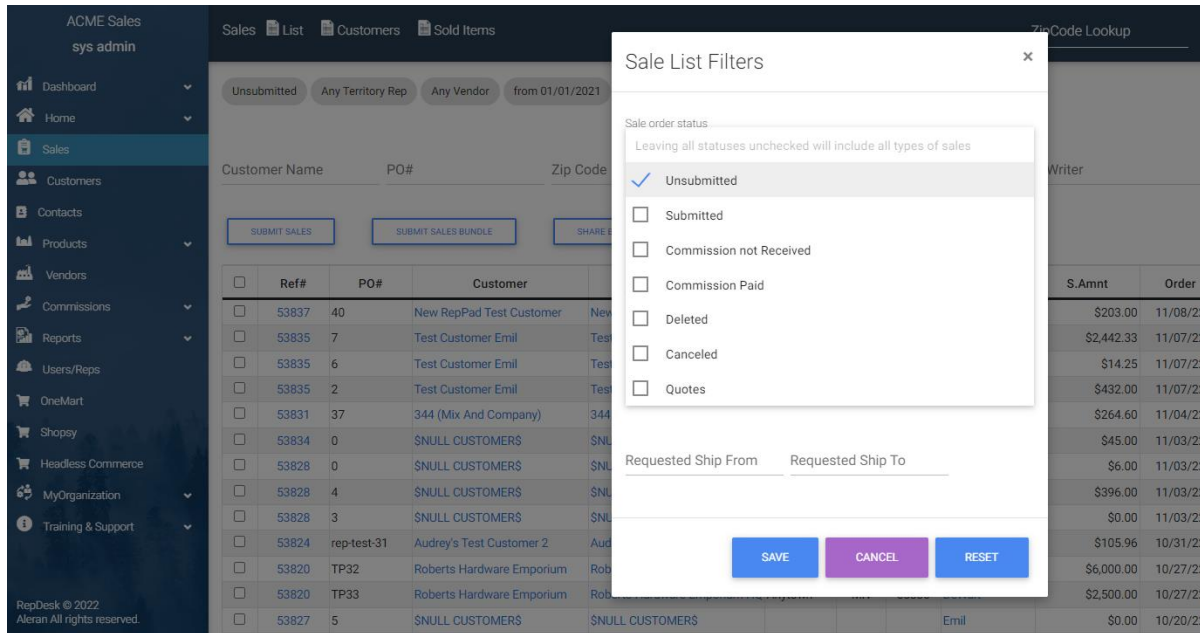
ACME Sales
sys admin

Dashboard
Home
Sales
Customers
Contacts
Products
Vendors
Commissions
Reports
Users/Reps
OneMart
Shopsy
Headless Commerce
MyOrganization
Training & Support

RepDesk © 2022
Aleran All rights reserved.

Sales List Customers Sold Items

ZipCode Lookup

Unsubmitted Any Territory Rep Any Vendor from 01/01/2021

Customer Name PO# Zip Code Writer

SUBMIT SALES SUBMIT SALES BUNDLE SHARE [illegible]

| | Ref# | PO# | Customer | | S.Amnt | Order |
|---|---|---|---|---|---|---|
| | 53837 | 40 | New RepPad Test Customer | New | $203.00 | 11/08/2 |
| | 53835 | 7 | Test Customer Emil | Test | $2,442.33 | 11/07/2 |
| | 53835 | 6 | Test Customer Emil | Test | $14.25 | 11/07/2 |
| | 53835 | 2 | Test Customer Emil | Test | $432.00 | 11/07/2 |
| | 53831 | 37 | 344 (Mix And Company) | 344 | $264.60 | 11/04/2 |
| | 53834 | 0 | $NULL CUSTOMER$ | $NU | $45.00 | 11/03/2 |
| | 53828 | 0 | $NULL CUSTOMER$ | $NU | $6.00 | 11/03/2 |
| | 53828 | 4 | $NULL CUSTOMER$ | $NU | $396.00 | 11/03/2 |
| | 53828 | 3 | $NULL CUSTOMER$ | $NU | $0.00 | 11/03/2 |
| | 53824 | rep-test-31 | Audrey's Test Customer 2 | Aud | $105.96 | 10/31/2 |
| | 53820 | TP32 | Roberts Hardware Emporium | Rob | $6,000.00 | 10/27/2 |
| | 53820 | TP33 | Roberts Hardware Emporium | Rob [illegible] | $2,500.00 | 10/27/2 |
| | 53827 | 5 | $NULL CUSTOMER$ | $NULL CUSTOMER$ Emil | $0.00 | 10/20/2 |

Sale List Filters ×

Sale order status
Leaving all statuses unchecked will include all types of sales
Unsubmitted
Submitted
Commission not Received
Commission Paid
Deleted
Canceled
Quotes

Requested Ship From Requested Ship To

SAVE CANCEL RESET